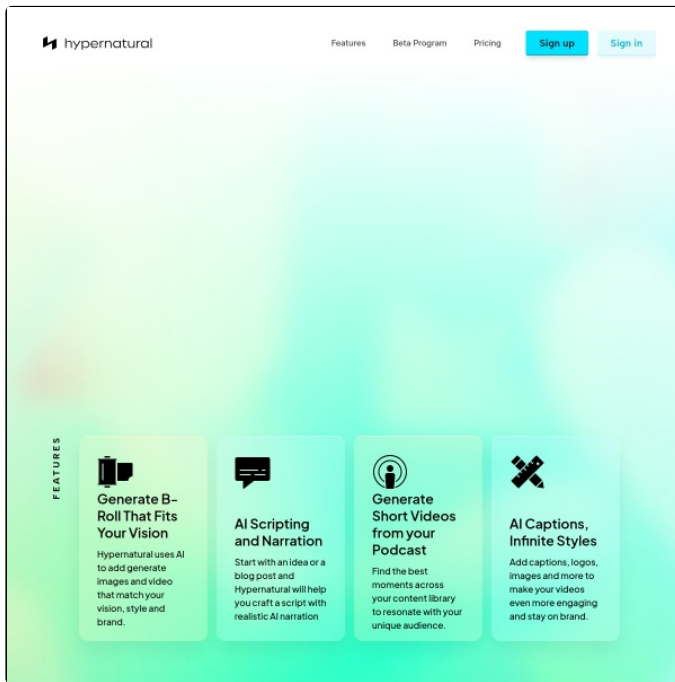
hypernatural

Features Beta Program Pricing Sign up Sign in

FEATURES

Generate B-Roll That Fits Your Vision

Hypernatural uses AI to add generate images and video that match your vision, style and brand.

AI Scripting and Narration

Start with an idea or a blog post and Hypernatural will help you craft a script with realistic AI narration

Generate Short Videos from your Podcast

Find the best moments across your content library to resonate with your unique audience.

AI Captions, Infinite Styles

Add captions, logos, images and more to make your videos even more engaging and stay on brand.